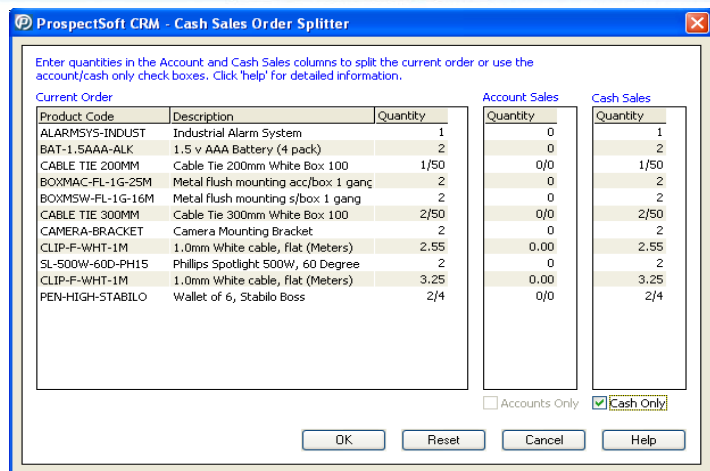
ProspectSoft CRM - Cash Sales Order Splitter

Enter quantities in the Account and Cash Sales columns to split the current order or use the account/cash only check boxes. Click 'help' for detailed information.

Current Order

| Product Code | Description | Quantity |
|---|---|---|
| ALARMSYS-INDUST | Industrial Alarm System | 1 |
| BAT-1.5AAA-ALK | 1.5 v AAA Battery (4 pack) | 2 |
| CABLE TIE 200MM | Cable Tie 200mm White Box 100 | 1/50 |
| BOXMAC-FL-1G-25M | Metal flush mounting acc/box 1 gang | 2 |
| BOXMSW-FL-1G-16M | Metal flush mounting s/box 1 gang | 2 |
| CABLE TIE 300MM | Cable Tie 300mm White Box 100 | 2/50 |
| CAMERA-BRACKET | Camera Mounting Bracket | 2 |
| CLIP-F-WHT-1M | 1.0mm White cable, flat (Meters) | 2.55 |
| SL-500W-60D-PH15 | Phillips Spotlight 500W, 60 Degree | 2 |
| CLIP-F-WHT-1M | 1.0mm White cable, flat (Meters) | 3.25 |
| PEN-HIGH-STABILO | Wallet of 6, Stabilo Boss | 2/4 |

Account Sales

| Quantity |
|---|
| 0 |
| 0 |
| 0/0 |
| 0 |
| 0 |
| 0/0 |
| 0 |
| 0.00 |
| 0 |
| 0.00 |
| 0/0 |

Cash Sales

| Quantity |
|---|
| 1 |
| 2 |
| 1/50 |
| 2 |
| 2 |
| 2/50 |
| 2 |
| 2.55 |
| 2 |
| 3.25 |
| 2/4 |

Accounts Only
Cash Only

OK Reset Cancel Help